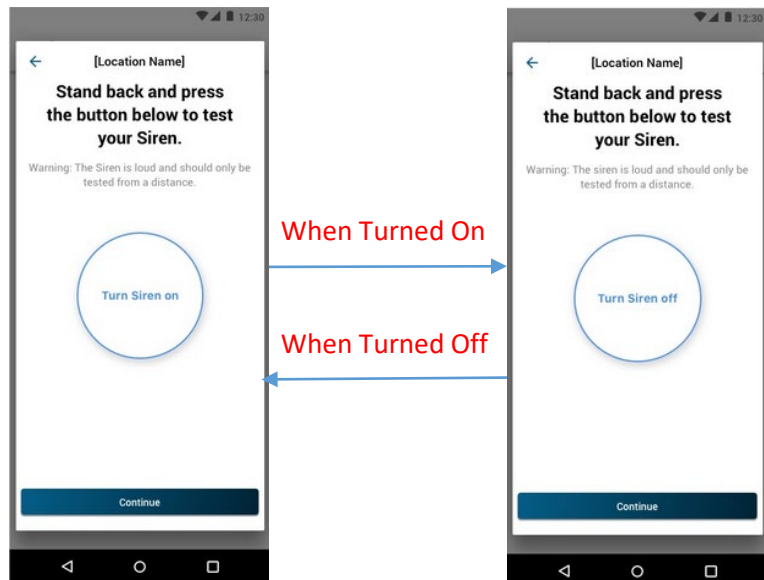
12:30

[Location Name]

Stand back and press the button below to test your Siren.

Warning: The Siren is loud and should only be tested from a distance.

Turn Siren on

Continue

When Turned On

When Turned Off

12:30

[Location Name]

Stand back and press the button below to test your Siren.

Warning: The siren is loud and should only be tested from a distance.

Turn Siren off

Continue